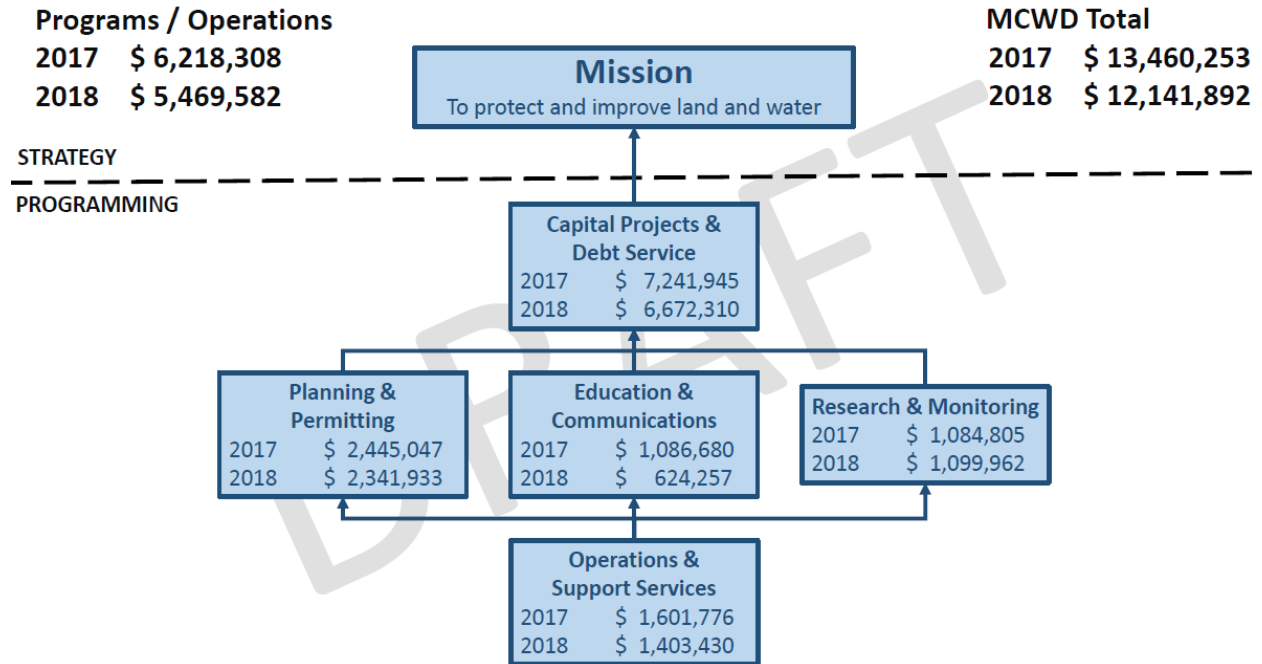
Programs / Operations
2017 $ 6,218,308
2018 $ 5,469,582

Mission
To protect and improve land and water

MCWD Total
2017 $ 13,460,253
2018 $ 12,141,892

STRATEGY

PROGRAMMING

Capital Projects & Debt Service
2017 $ 7,241,945
2018 $ 6,672,310

Planning & Permitting
2017 $ 2,445,047
2018 $ 2,341,933

Education & Communications
2017 $ 1,086,680
2018 $ 624,257

Research & Monitoring
2017 $ 1,084,805
2018 $ 1,099,962

Operations & Support Services
2017 $ 1,601,776
2018 $ 1,403,430

DRAFT